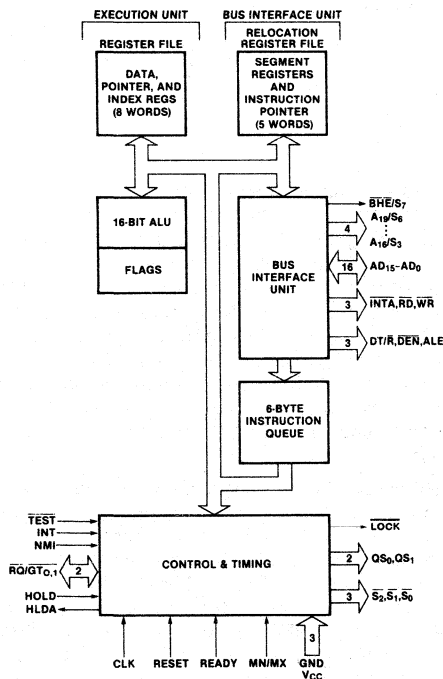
EXECUTION UNIT

REGISTER FILE

DATA, POINTER, AND INDEX REGS (8 WORDS)

BUS INTERFACE UNIT

RELOCATION REGISTER FILE

SEGMENT REGISTERS AND INSTRUCTION POINTER (5 WORDS)

16-BIT ALU

FLAGS

BUS INTERFACE UNIT

$\overline{BHE}/S_7$

4

$A_{19}/S_6$

⋮

$A_{16}/S_3$

16

$AD_{15}$-$AD_0$

3

$\overline{INTA},\overline{RD},\overline{WR}$

3

$DT/\overline{R},\overline{DEN},ALE$

6-BYTE INSTRUCTION QUEUE

$\overline{TEST}$

INT

NMI

$\overline{RQ}/\overline{GT}_{0,1}$

2

HOLD

HLDA

CONTROL & TIMING

$\overline{LOCK}$

2

$QS_0,QS_1$

3

$\overline{S}_2,\overline{S}_1,\overline{S}_0$

CLK

RESET

READY

$MN/\overline{MX}$

3

GND

$V_{CC}$